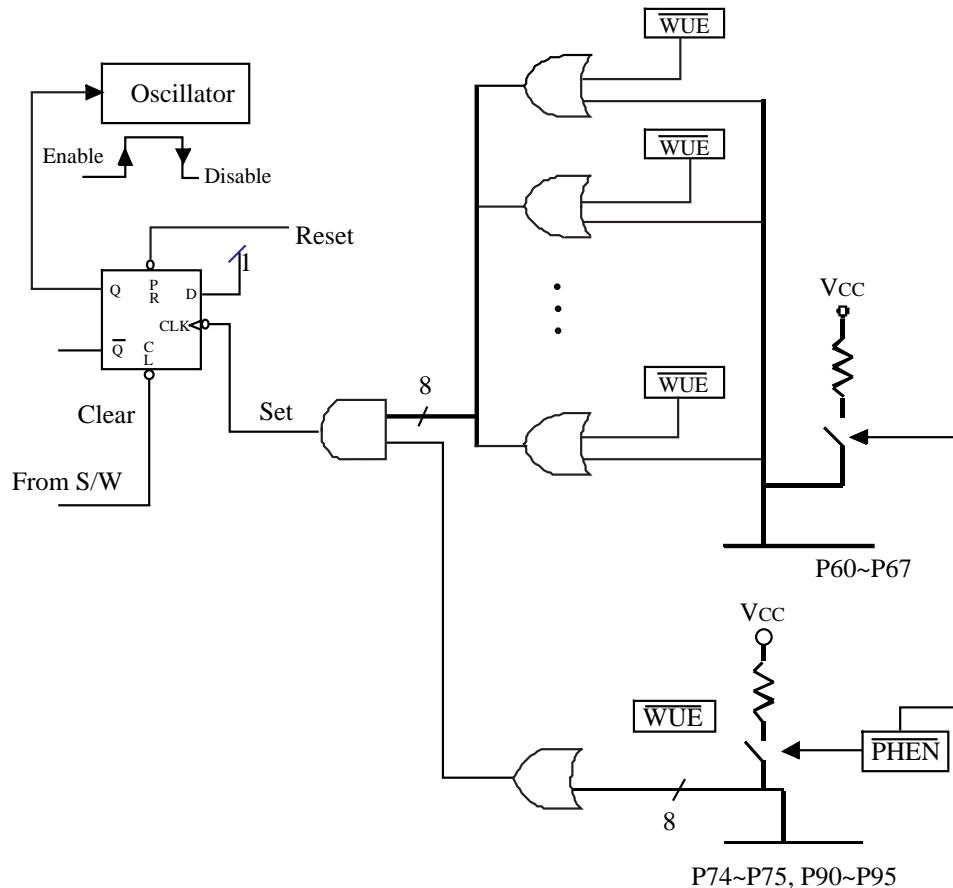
Oscillator

Enable

Disable

Reset

1

Q

P
R

D

CLK

$\overline{Q}$

C
L

Clear

From S/W

Set

8

$\overline{WUE}$

$\overline{WUE}$

$\overline{WUE}$

VCC

P60~P67

VCC

$\overline{WUE}$

$\overline{PHEN}$

8

P74~P75, P90~P95